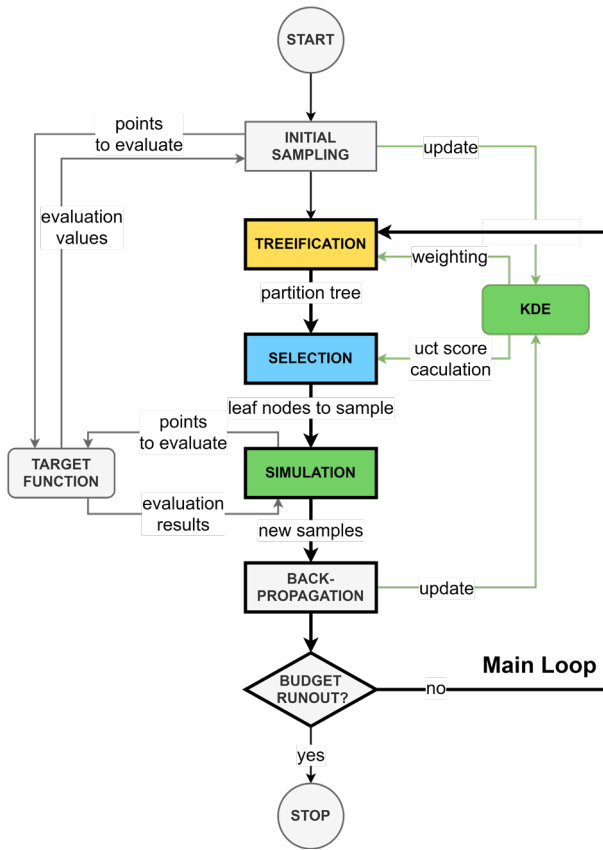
START

points to evaluate

INITIAL SAMPLING

update

evaluation values

TREEIFICATION

weighting

partition tree

KDE

SELECTION

uct score caculation

leaf nodes to sample

points to evaluate

TARGET FUNCTION

SIMULATION

evaluation results

new samples

BACK-PROPAGATION

update

Main Loop

BUDGET RUNOUT?

no

yes

STOP